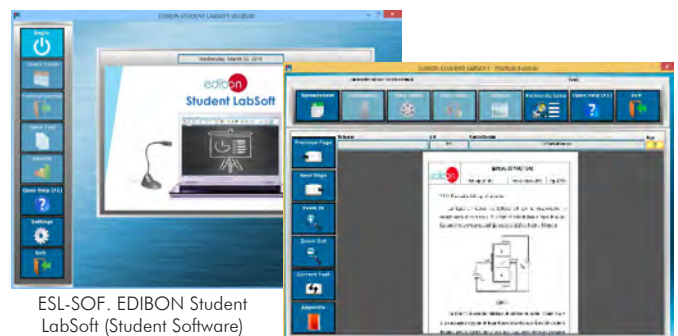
EDIBON STUDENT LABSOFT (ELSOF)

Wednesday, March 22, 2016

edibon

Student LabSoft

Open Help (F1)

Settings

Exit

EDIBON STUDENT LABSOFT - Practices Notebook

Open Help (F1)

Exit

Previous Page

Next Page

Zoom In

Zoom Out

Current Task

edibon

ESL-SOF. EDIBON Student LabSoft (Student Software)